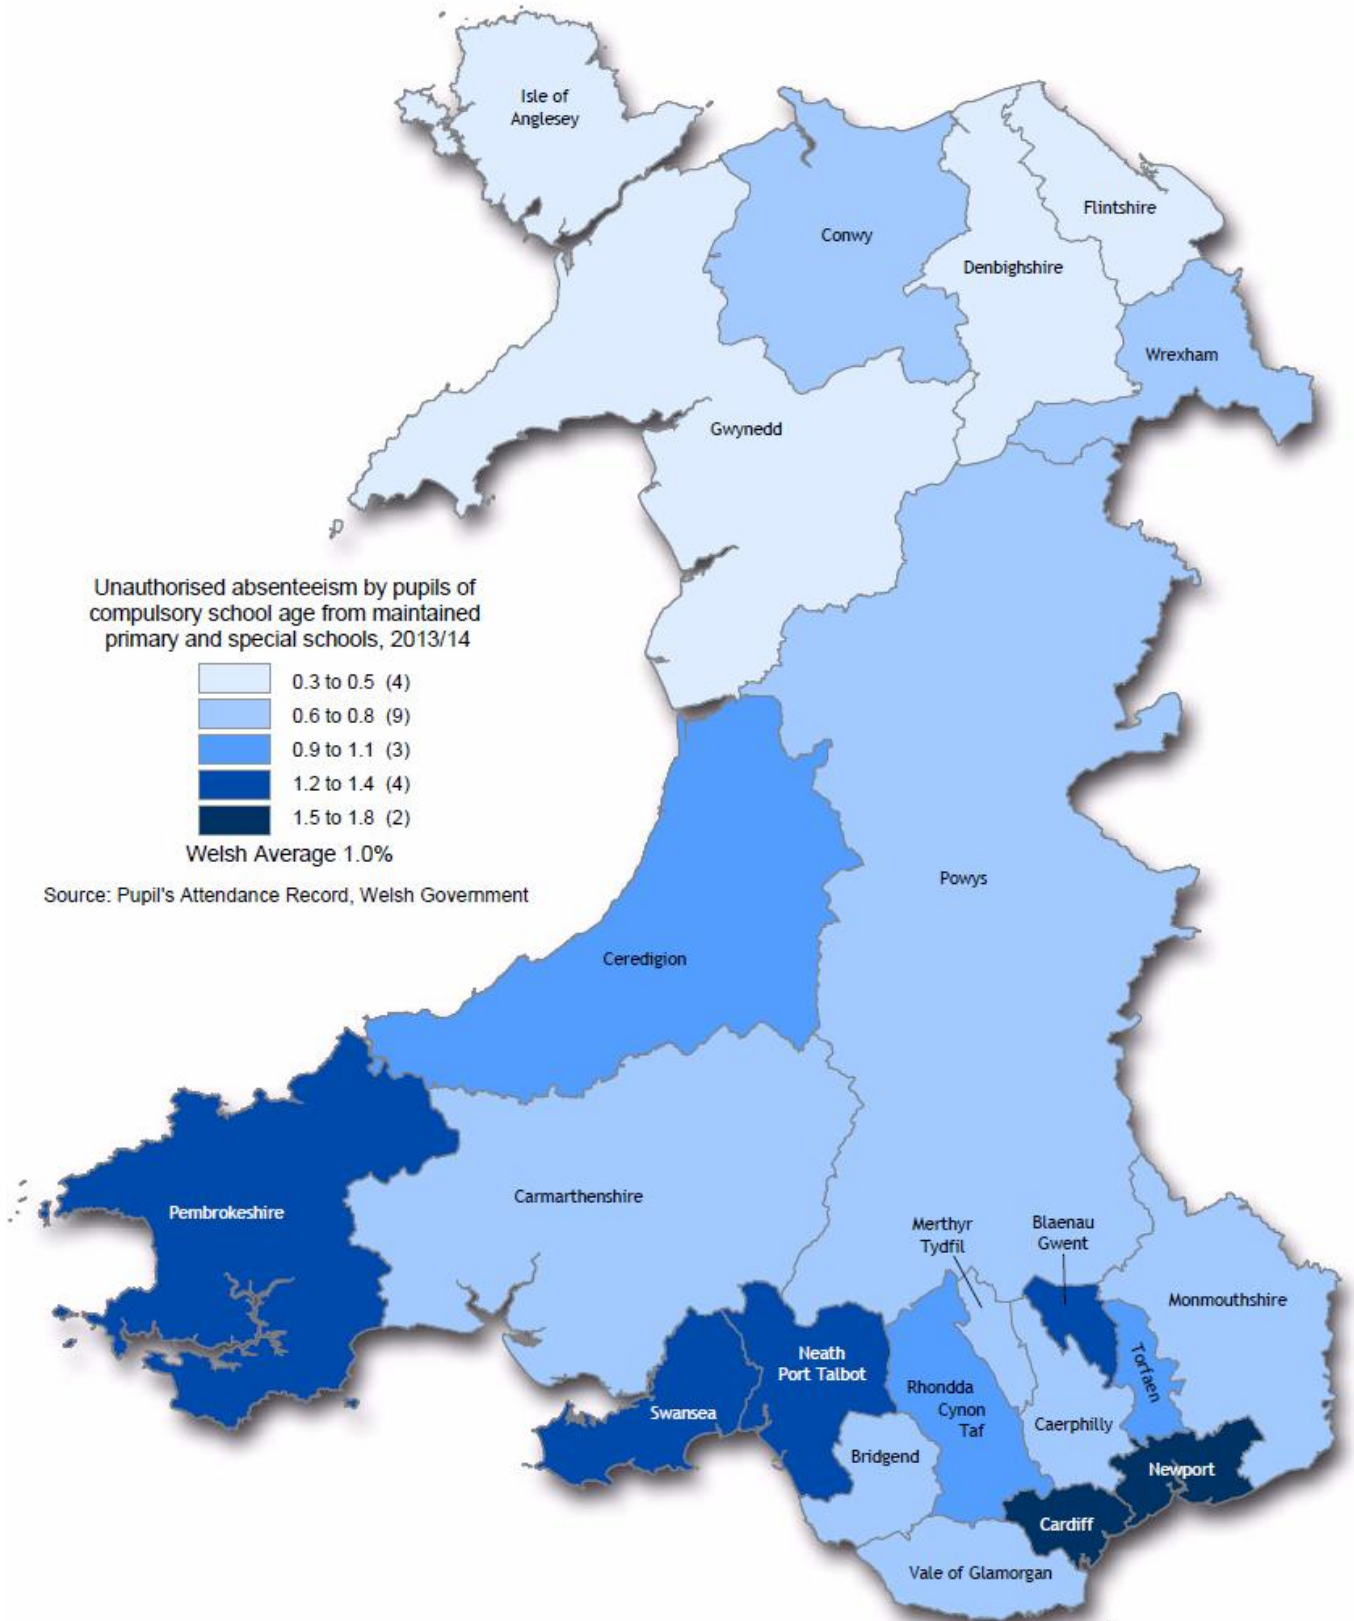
Isle of Anglesey

Conwy

Flintshire

Denbighshire

Wrexham

Gwynedd

Unauthorised absenteeism by pupils of compulsory school age from maintained primary and special schools, 2013/14

0.3 to 0.5 (4)
0.6 to 0.8 (9)
0.9 to 1.1 (3)
1.2 to 1.4 (4)
1.5 to 1.8 (2)

Welsh Average 1.0%

Source: Pupil's Attendance Record, Welsh Government

Powys

Ceredigion

Pembrokeshire

Carmarthenshire

Merthyr Tydfil

Blaenau Gwent

Monmouthshire

Neath Port Talbot

Torfaen

Rhondda Cynon Taf

Swansea

Caerphilly

Bridgend

Newport

Cardiff

Vale of Glamorgan